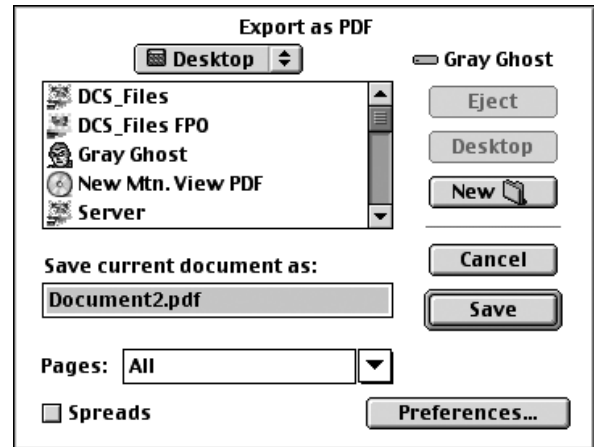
Export as PDF

Desktop

Gray Ghost

DCS_Files
DCS_Files FPO
Gray Ghost
New Mtn. View PDF
Server

Eject

Desktop

New

Save current document as:

Document2.pdf

Cancel

Save

Pages: All

Spreads

Preferences...